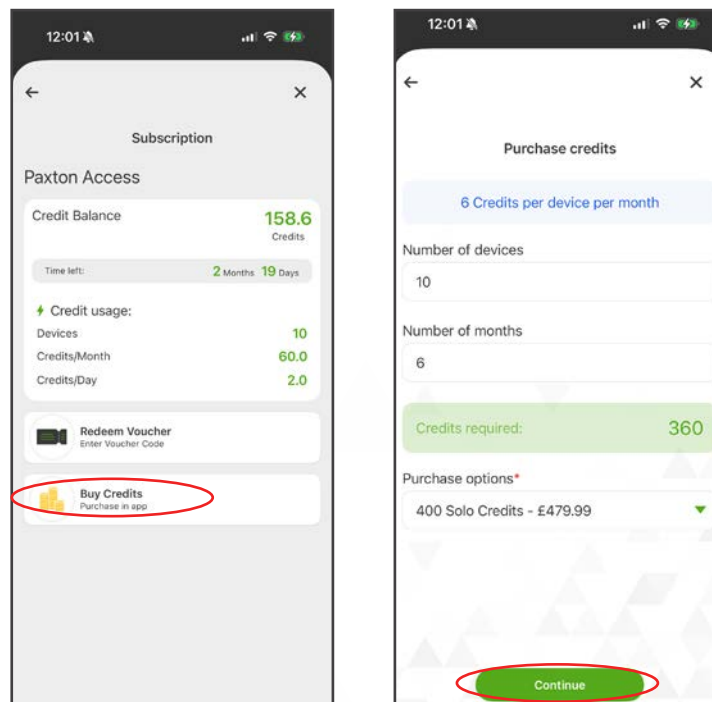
12:01

←

×

Subscription

Paxton Access

Credit Balance

158.6
Credits

Time left: 2 Months 19 Days

Credit usage:

Devices 10

Credits/Month 60.0

Credits/Day 2.0

Redeem Voucher
Enter Voucher Code

Buy Credits
Purchase in app

12:01

←

×

Purchase credits

6 Credits per device per month

Number of devices

10

Number of months

6

Credits required: 360

Purchase options*

400 Solo Credits - £479.99

Continue